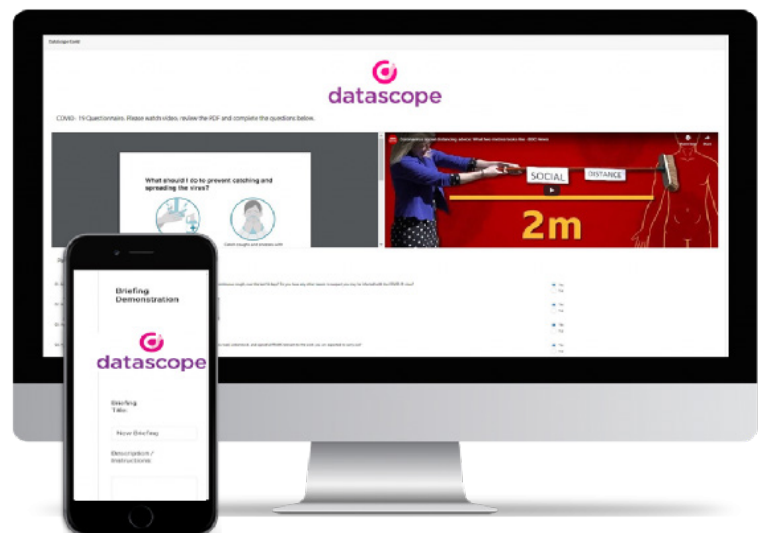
Datascope Covid

datascope

COVID - 19 Questionnaire. Please watch video, review the PDF and complete the questions below.

What should I do to prevent catching and spreading the virus?

Catch coughs and sneezes with

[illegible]

SOCIAL

DISTANCE

2m

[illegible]

Yes
No

Yes
No

Yes
No

Yes
No

Briefing Demonstration

datascope

Briefing Title

New Briefing

Description / Instructions